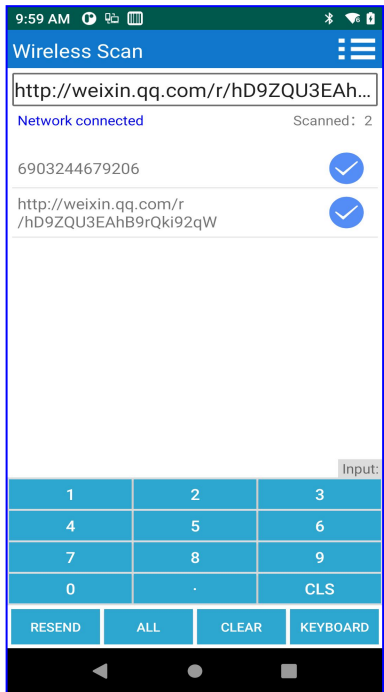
9:59 AM

Wireless Scan

http://weixin.qq.com/r/hD9ZQU3EAh…

Network connected

Scanned：2

6903244679206

http://weixin.qq.com/r/hD9ZQU3EAhB9rQki92qW

Input:

| 1 | 2 | 3 |
|---|---|---|
| 4 | 5 | 6 |
| 7 | 8 | 9 |
| 0 | . | CLS |

RESEND ALL CLEAR KEYBOARD